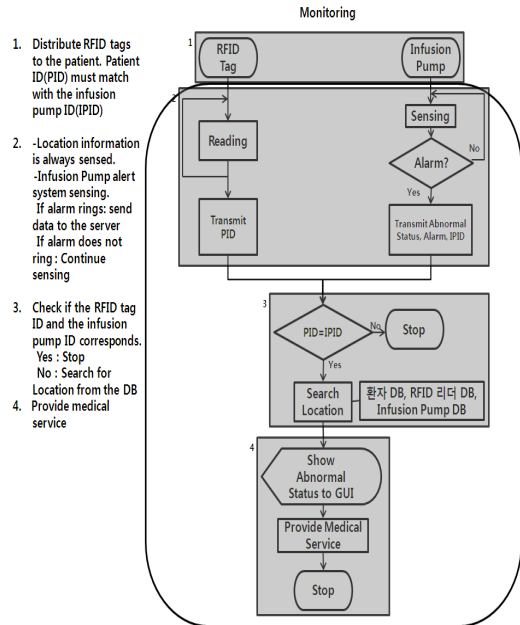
Monitoring

1. Distribute RFID tags to the patient. Patient ID(PID) must match with the infusion pump ID(IPID)

2. -Location information is always sensed.
-Infusion Pump alert system sensing.
If alarm rings: send data to the server
If alarm does not ring : Continue sensing

3. Check if the RFID tag ID and the infusion pump ID corresponds.
Yes : Stop
No : Search for Location from the DB

4. Provide medical service

1

RFID Tag

Infusion Pump

2

Reading

Sensing

Alarm?

No

Yes

Transmit PID

Transmit Abnormal Status, Alarm, IPID

3

PID=IPID

No

Stop

Yes

Search Location

환자 DB, RFID 리더 DB, Infusion Pump DB

4

Show Abnormal Status to GUI

Provide Medical Service

Stop